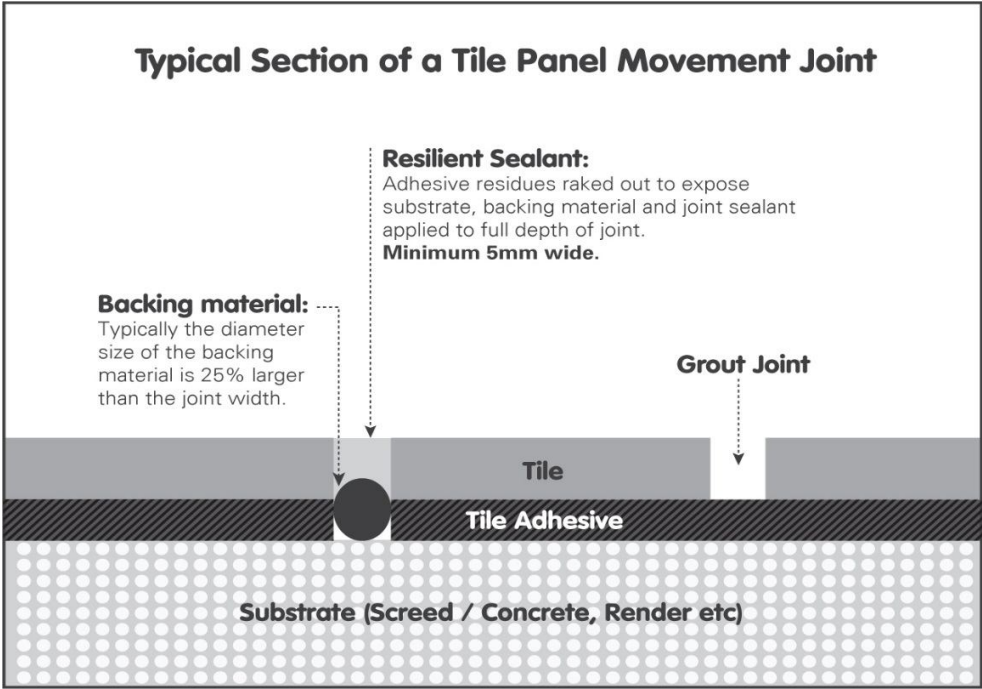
Typical Section of a Tile Panel Movement Joint

Resilient Sealant:
Adhesive residues raked out to expose substrate, backing material and joint sealant applied to full depth of joint.
Minimum 5mm wide.

Backing material:
Typically the diameter size of the backing material is 25% larger than the joint width.

Grout Joint

Tile

Tile Adhesive

Substrate (Screed / Concrete, Render etc)